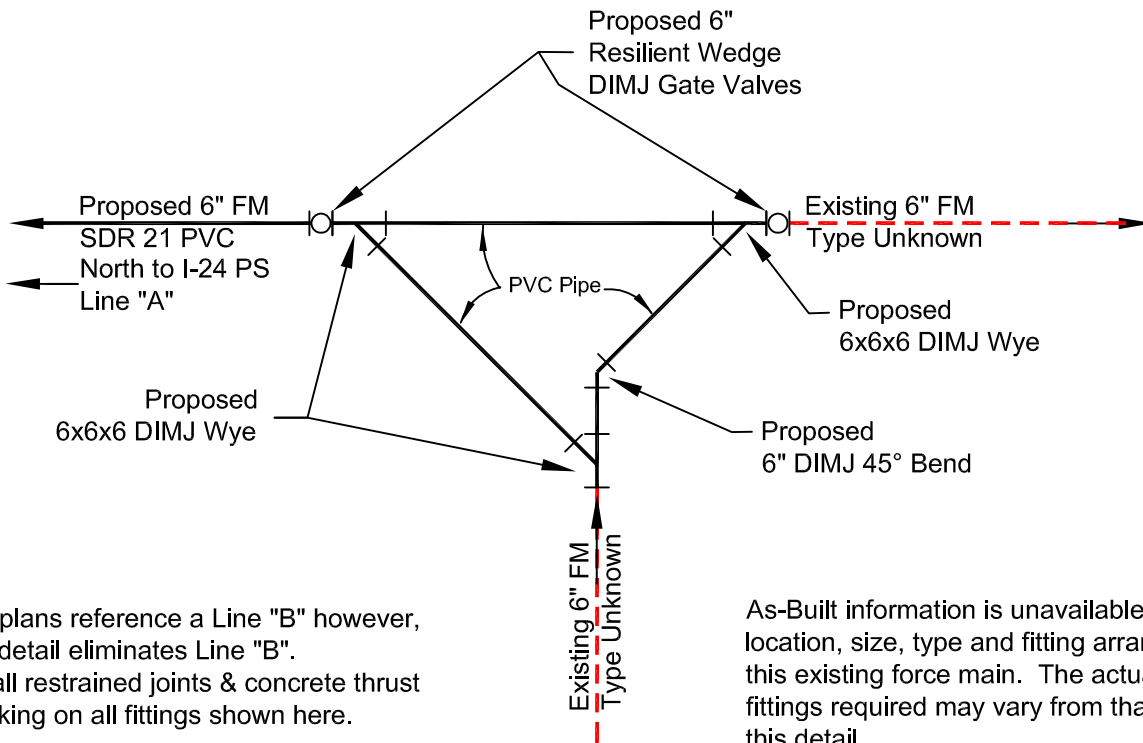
Proposed 6"
Resilient Wedge
DIMJ Gate Valves

Proposed 6" FM
SDR 21 PVC
North to I-24 PS
Line "A"

Existing 6" FM
Type Unknown

PVC Pipe

Proposed
6x6x6 DIMJ Wye

Proposed
6x6x6 DIMJ Wye

Proposed
6" DIMJ 45° Bend

Existing 6" FM
Type Unknown

plans reference a Line "B" however, detail eliminates Line "B".
ll restrained joints & concrete thrust king on all fittings shown here.

As-Built information is unavailable location, size, type and fitting arra this existing force main. The actu fittings required may vary from tha this detail.